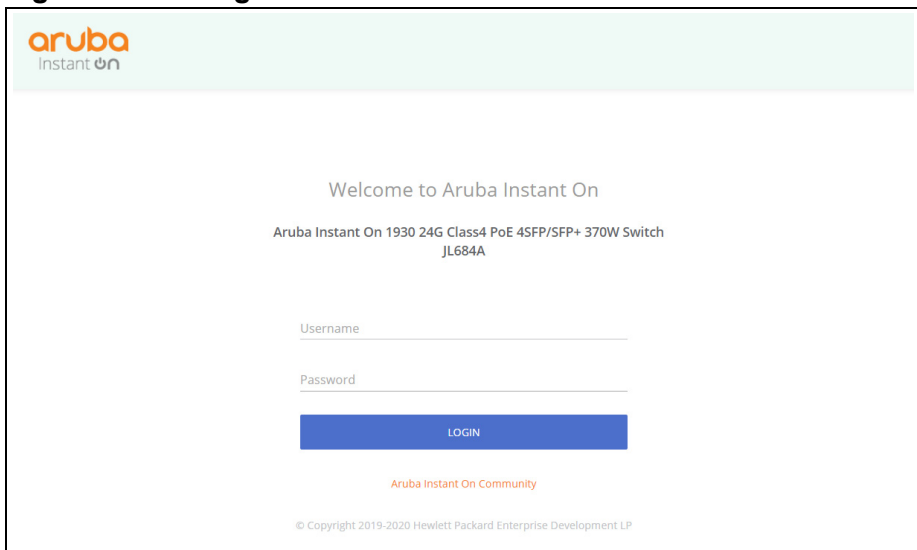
aruba
Instant On

Welcome to Aruba Instant On

Aruba Instant On 1930 24G Class4 PoE 4SFP/SFP+ 370W Switch
JL684A

Username

Password

LOGIN

Aruba Instant On Community

© Copyright 2019-2020 Hewlett Packard Enterprise Development LP